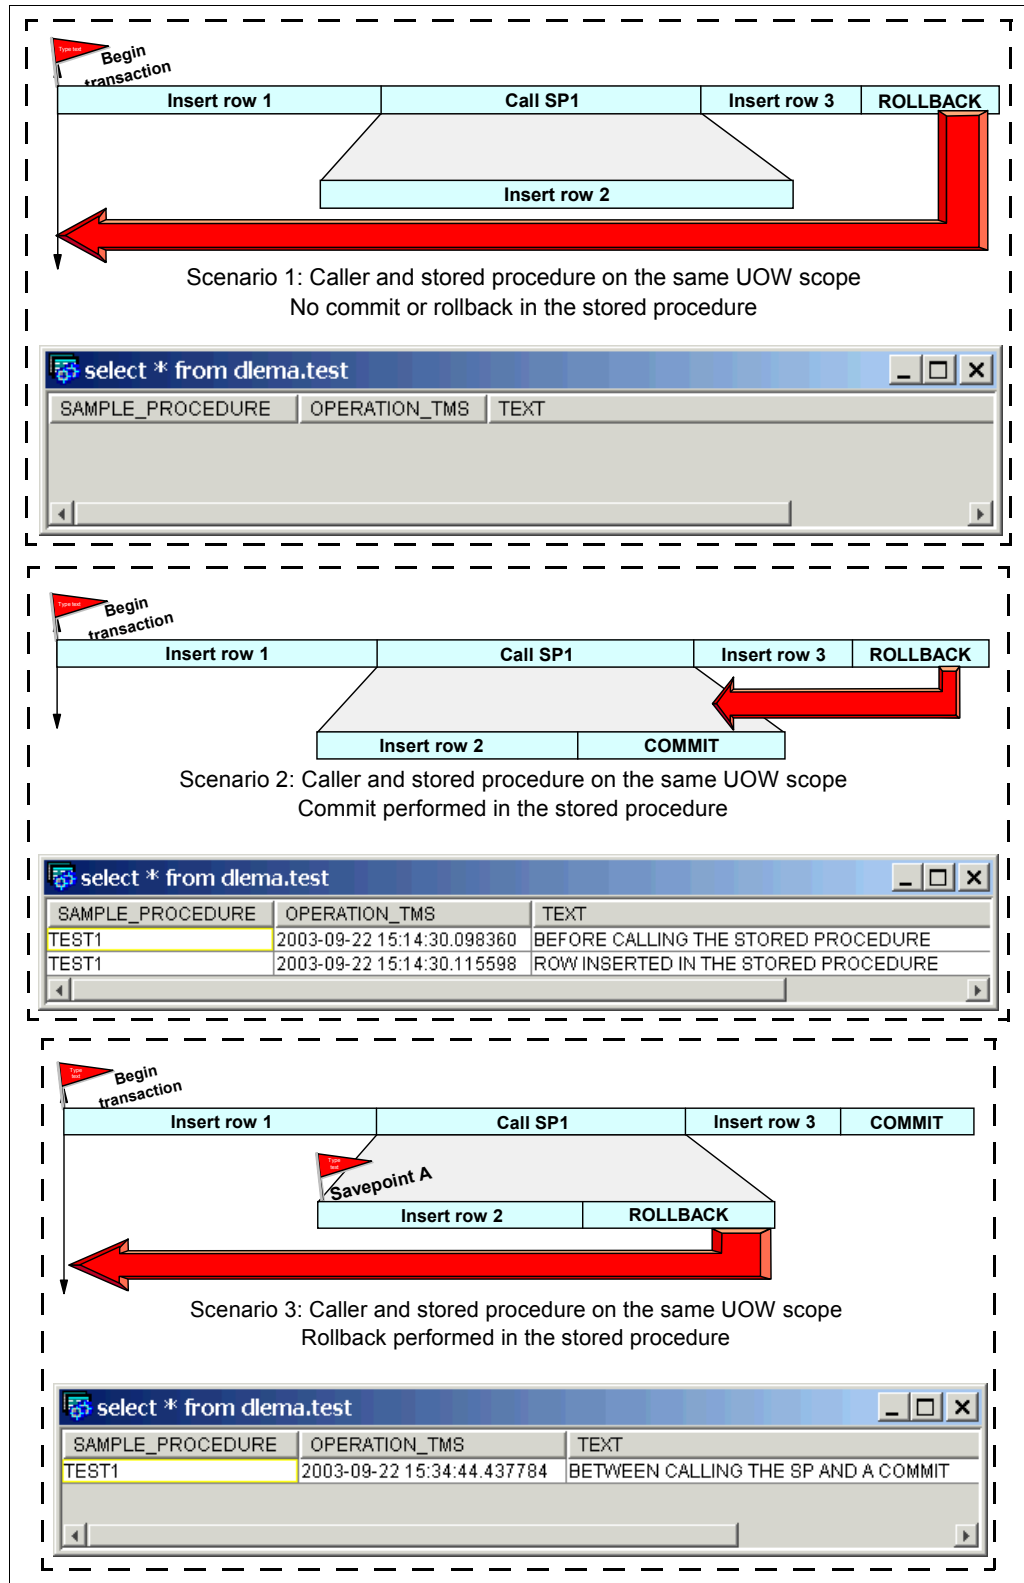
Type text

Begin transaction

Insert row 1
Call SP1
Insert row 3
ROLLBACK

Insert row 2

Scenario 1: Caller and stored procedure on the same UOW scope
No commit or rollback in the stored procedure

select * from dlema.test

| SAMPLE_PROCEDURE | OPERATION_TMS | TEXT |
|---|---|---|

Type text

Begin transaction

Insert row 1
Call SP1
Insert row 3
ROLLBACK

Insert row 2
COMMIT

Scenario 2: Caller and stored procedure on the same UOW scope
Commit performed in the stored procedure

select * from dlema.test

| SAMPLE_PROCEDURE | OPERATION_TMS | TEXT |
|---|---|---|
| TEST1 | 2003-09-22 15:14:30.098360 | BEFORE CALLING THE STORED PROCEDURE |
| TEST1 | 2003-09-22 15:14:30.115598 | ROW INSERTED IN THE STORED PROCEDURE |

Type text

Begin transaction

Insert row 1
Call SP1
Insert row 3
COMMIT

Type text

Savepoint A

Insert row 2
ROLLBACK

Scenario 3: Caller and stored procedure on the same UOW scope
Rollback performed in the stored procedure

select * from dlema.test

| SAMPLE_PROCEDURE | OPERATION_TMS | TEXT |
|---|---|---|
| TEST1 | 2003-09-22 15:34:44.437784 | BETWEEN CALLING THE SP AND A COMMIT |